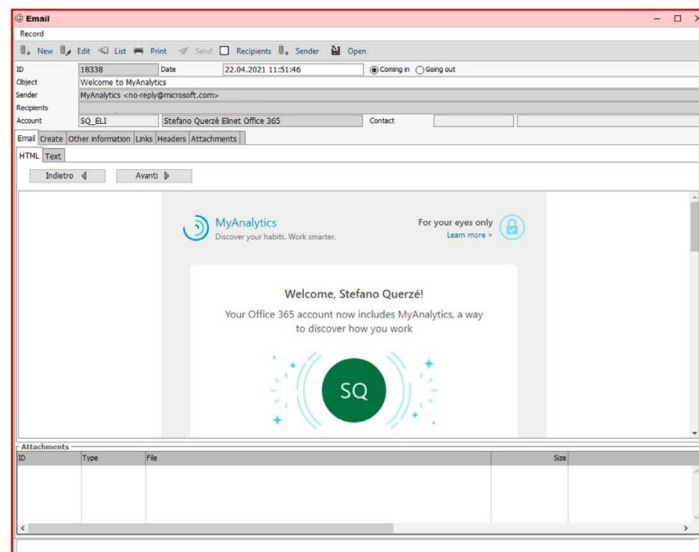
Email

Record

New Edit List Print Send Recipients Sender Open

ID 18338 Date 22.04.2021 11:51:46 Coming in Going out

Object Welcome to MyAnalytics

Sender MyAnalytics <no-reply@microsoft.com>

Recipients

Account SQ_ELI Stefano Querzè Elinet Office 365 Contact

Email Create Other information Links Headers Attachments

HTML Text

Indietro Avanti

MyAnalytics
Discover your habits. Work smarter.

For your eyes only
Learn more >

Welcome, Stefano Querzè!

Your Office 365 account now includes MyAnalytics, a way to discover how you work

SQ

Attachments

| ID | Type | File | Size |
|---|---|---|---|